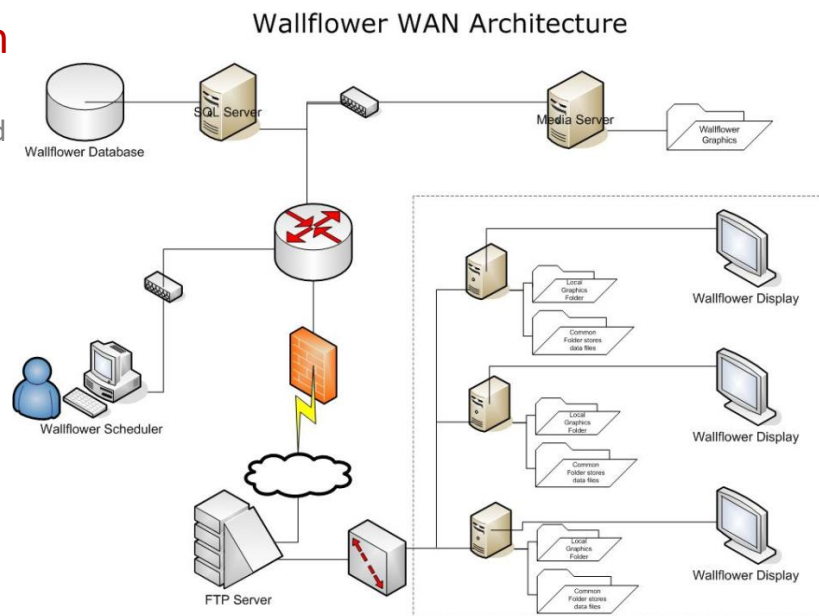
Wallflower WAN Architecture

n

d

Wallflower Database

SQL Server

Media Server

Wallflower Graphics

Local Graphics Folder

Common Folder stores data files

Wallflower Display

Wallflower Scheduler

Local Graphics Folder

Common Folder stores data files

Wallflower Display

Local Graphics Folder

Common Folder stores data files

Wallflower Display

FTP Server